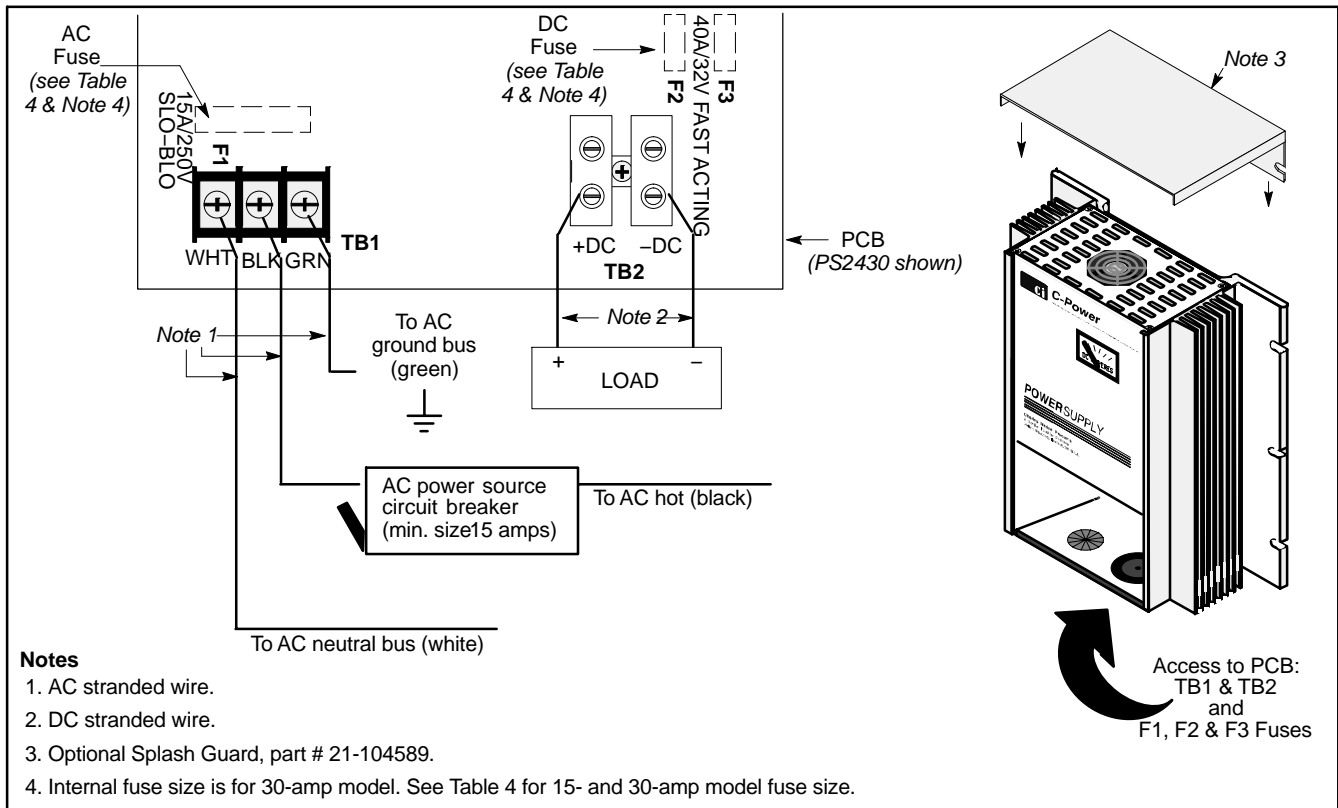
AC Fuse
(see Table 4 & Note 4)

15A/250V SLO–BLO

F1

WHT BLK GRN

TB1

DC Fuse
(see Table 4 & Note 4)

F2

40A/32V FAST ACTING

F3

+DC –DC

TB2

PCB
(PS2430 shown)

Note 3

Note 1

To AC ground bus (green)

Note 2

+ –

LOAD

AC power source circuit breaker (min. size15 amps)

To AC hot (black)

To AC neutral bus (white)

C-Power

POWERSUPPLY

Access to PCB:
TB1 & TB2
and
F1, F2 & F3 Fuses

Notes
1. AC stranded wire.
2. DC stranded wire.
3. Optional Splash Guard, part # 21-104589.
4. Internal fuse size is for 30-amp model. See Table 4 for 15- and 30-amp model fuse size.